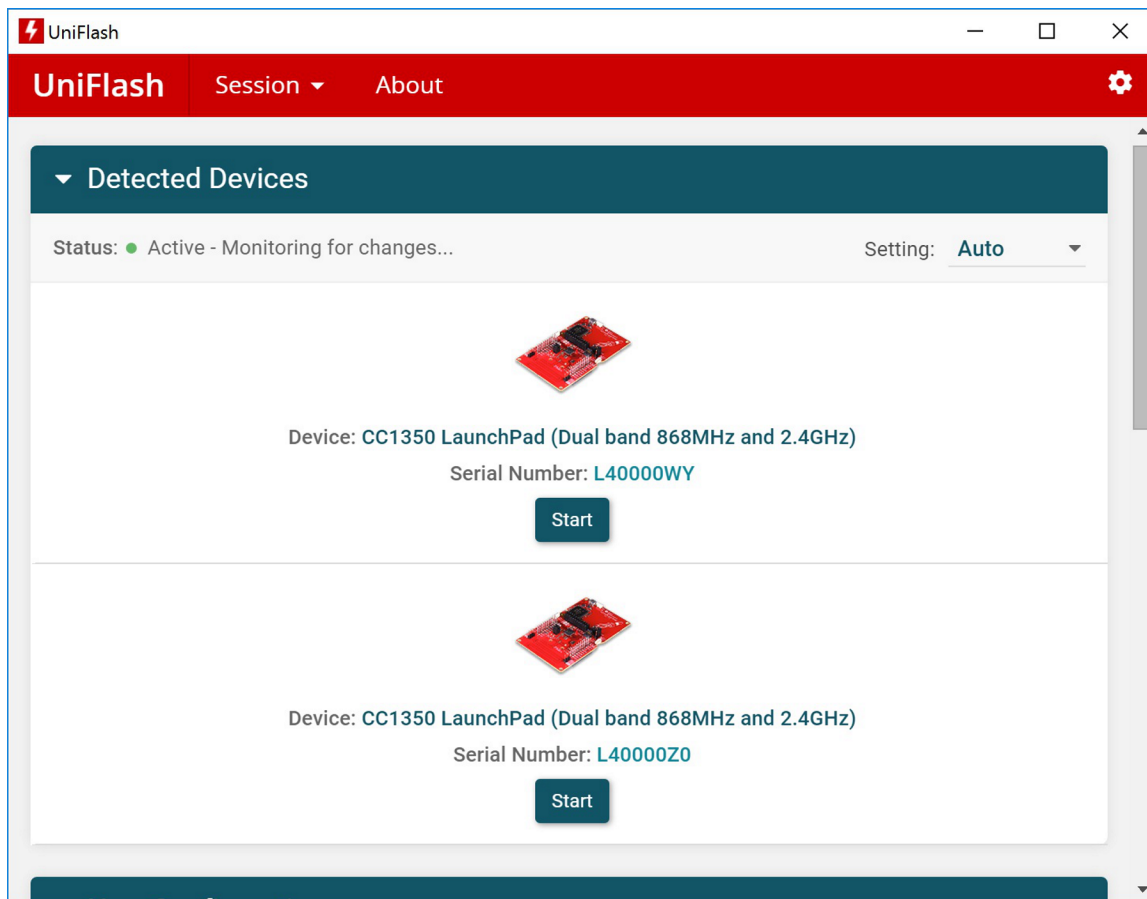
UniFlash

UniFlash Session About

Detected Devices

Status: Active - Monitoring for changes...

Setting: Auto

Device: CC1350 LaunchPad (Dual band 868MHz and 2.4GHz)

Serial Number: L40000WY

Start

Device: CC1350 LaunchPad (Dual band 868MHz and 2.4GHz)

Serial Number: L40000Z0

Start